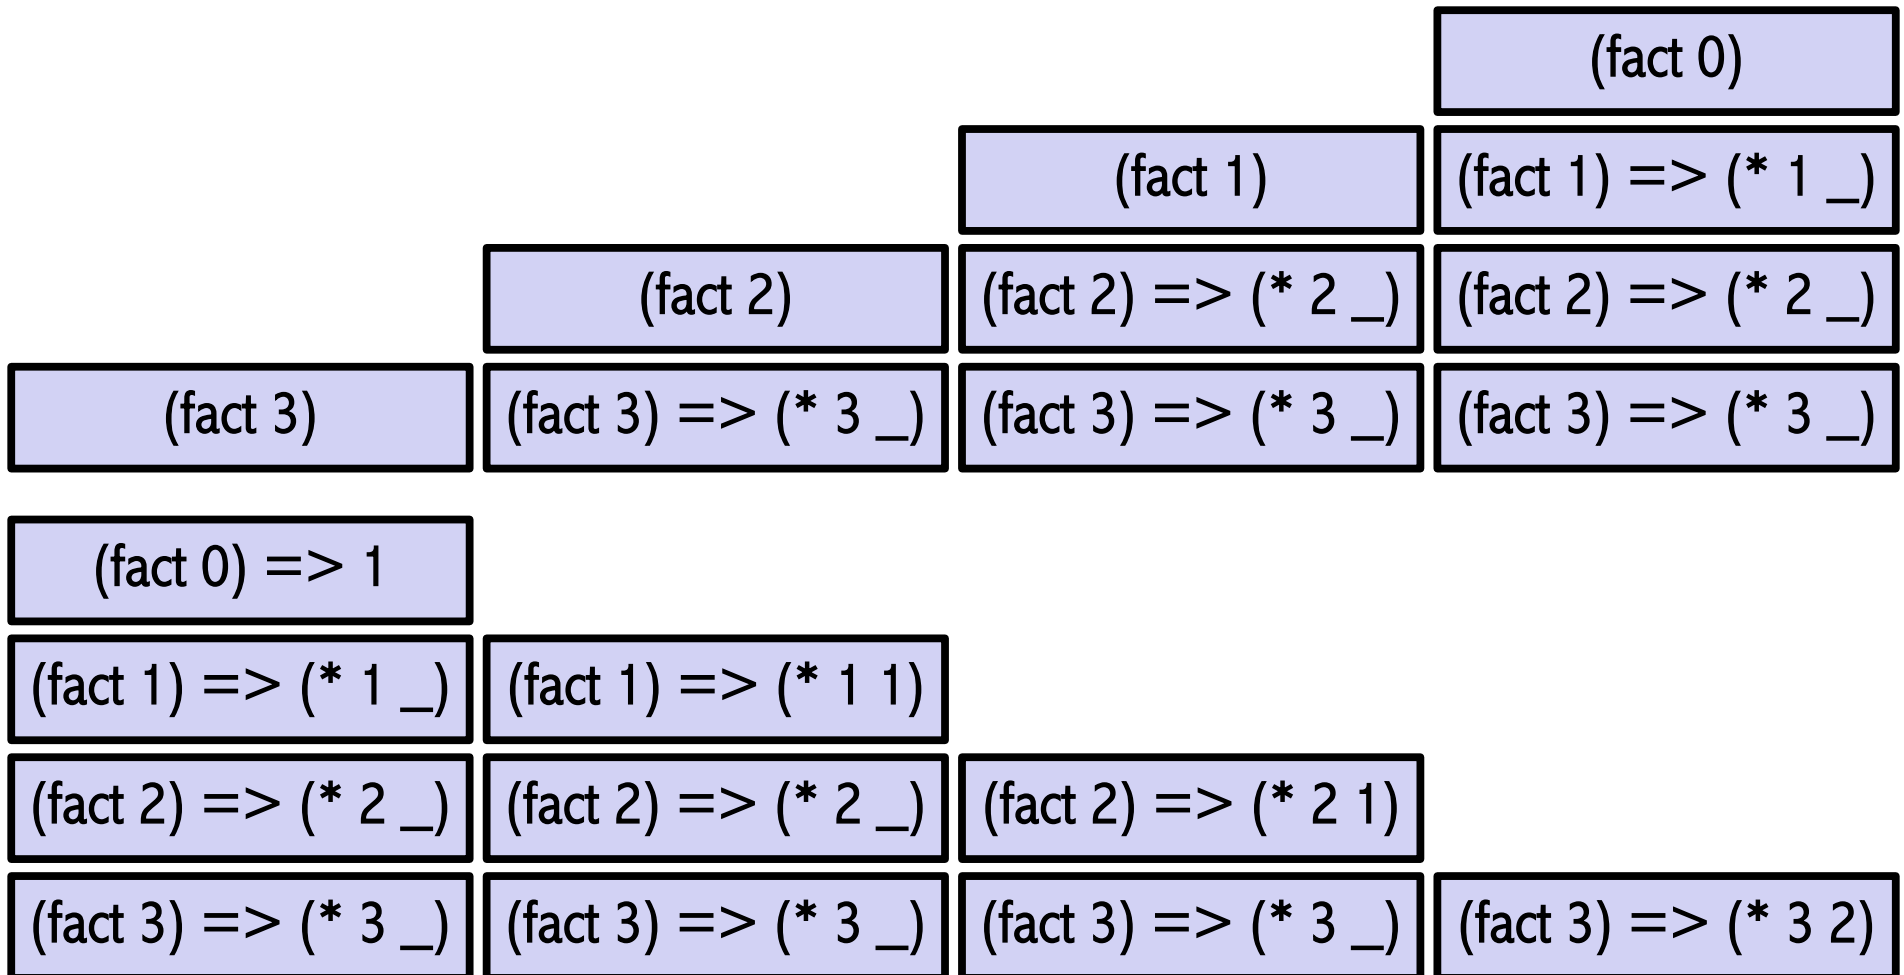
(fact 0)

(fact 1)

(fact 1) => (* 1 _)

(fact 2)

(fact 2) => (* 2 _)

(fact 2) => (* 2 _)

(fact 3)

(fact 3) => (* 3 _)

(fact 3) => (* 3 _)

(fact 3) => (* 3 _)

(fact 0) => 1

(fact 1) => (* 1 _)

(fact 1) => (* 1 1)

(fact 2) => (* 2 _)

(fact 2) => (* 2 _)

(fact 2) => (* 2 1)

(fact 3) => (* 3 _)

(fact 3) => (* 3 _)

(fact 3) => (* 3 _)

(fact 3) => (* 3 2)